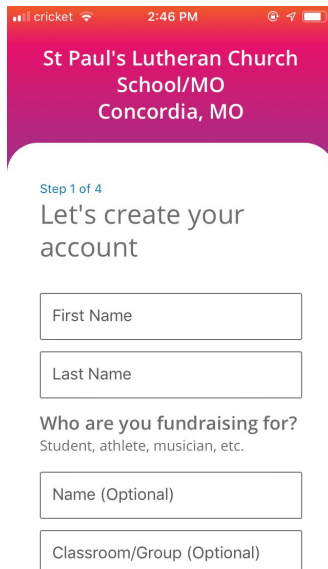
cricket 2:46 PM

St Paul's Lutheran Church School/MO Concordia, MO

Step 1 of 4

Let's create your account

First Name

Last Name

Who are you fundraising for?

Student, athlete, musician, etc.

Name (Optional)

Classroom/Group (Optional)